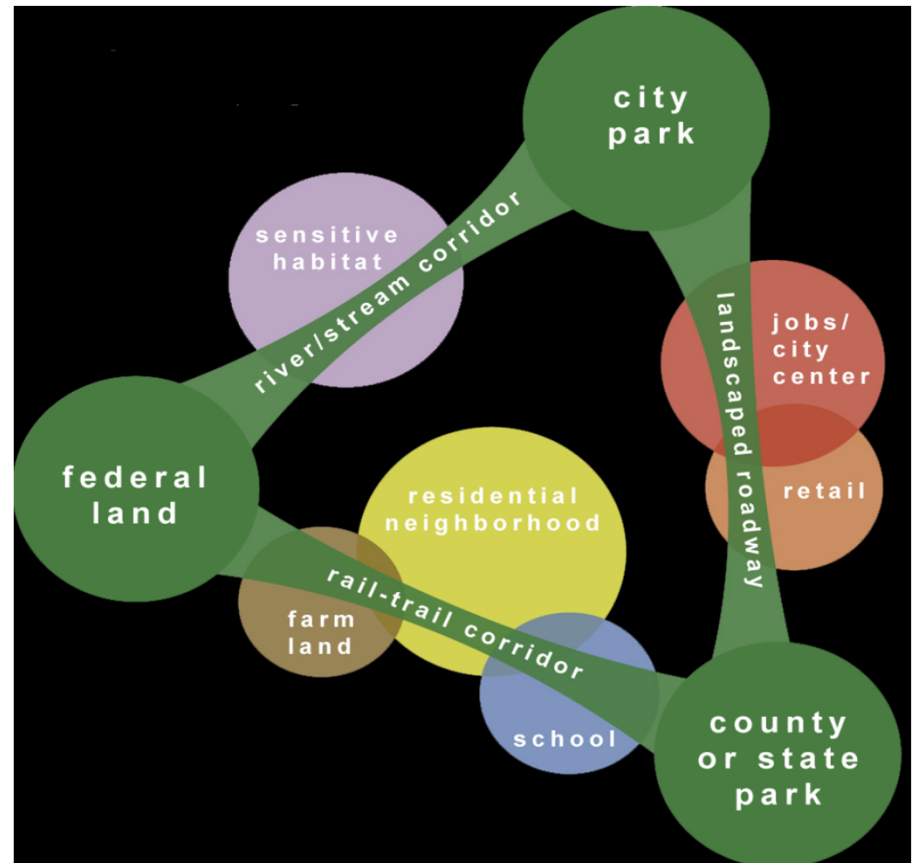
city park

sensitive habitat

river/stream corridor

jobs/ city center

landscaped roadway

retail

federal land

residential neighborhood

rail-trail corridor

farm land

school

county or state park